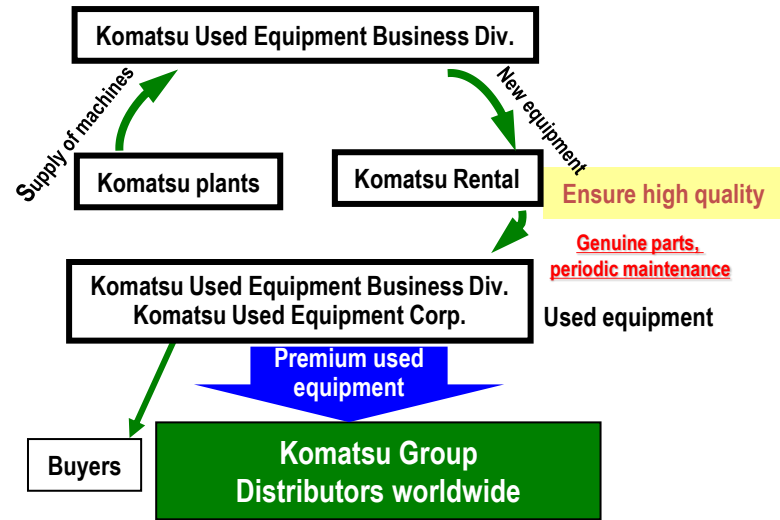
Komatsu Used Equipment Business Div.

Supply of machines

New equipment

Komatsu plants

Komatsu Rental

Ensure high quality

Genuine parts, periodic maintenance

Komatsu Used Equipment Business Div.
Komatsu Used Equipment Corp.

Used equipment

Premium used equipment

Buyers

Komatsu Group
Distributors worldwide